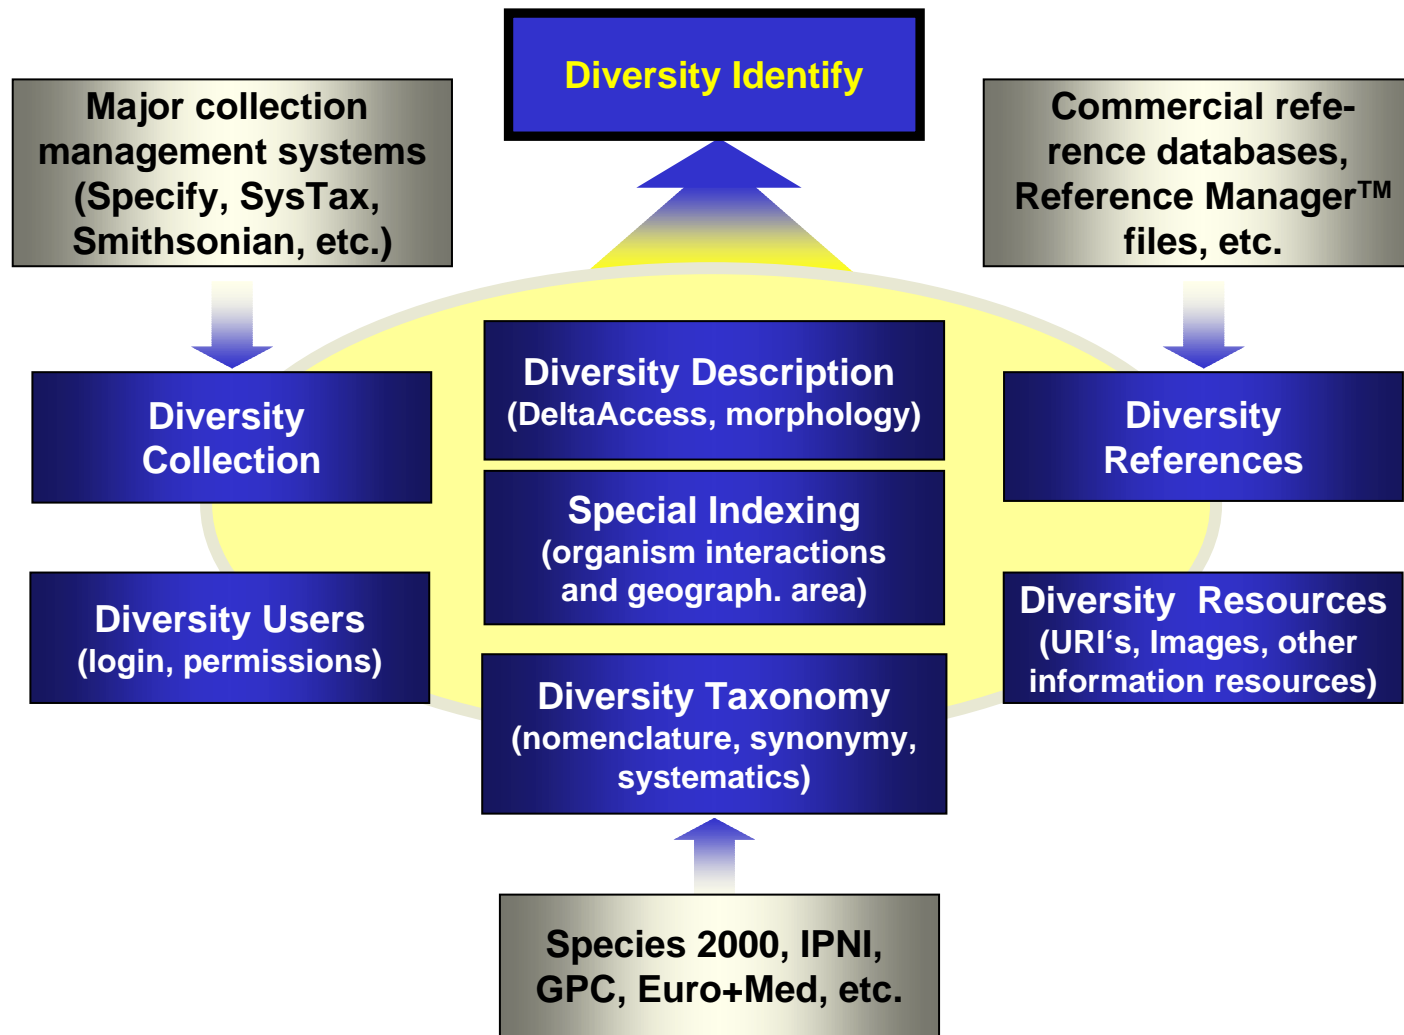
Major collection management systems (Specify, SysTax, Smithsonian, etc.)

Diversity Identify

Commercial reference databases, Reference Manager™ files, etc.

Diversity Collection

Diversity Description (DeltaAccess, morphology)

Diversity References

Special Indexing (organism interactions and geograph. area)

Diversity Users (login, permissions)

Diversity Resources (URI‘s, Images, other information resources)

Diversity Taxonomy (nomenclature, synonymy, systematics)

Species 2000, IPNI, GPC, Euro+Med, etc.